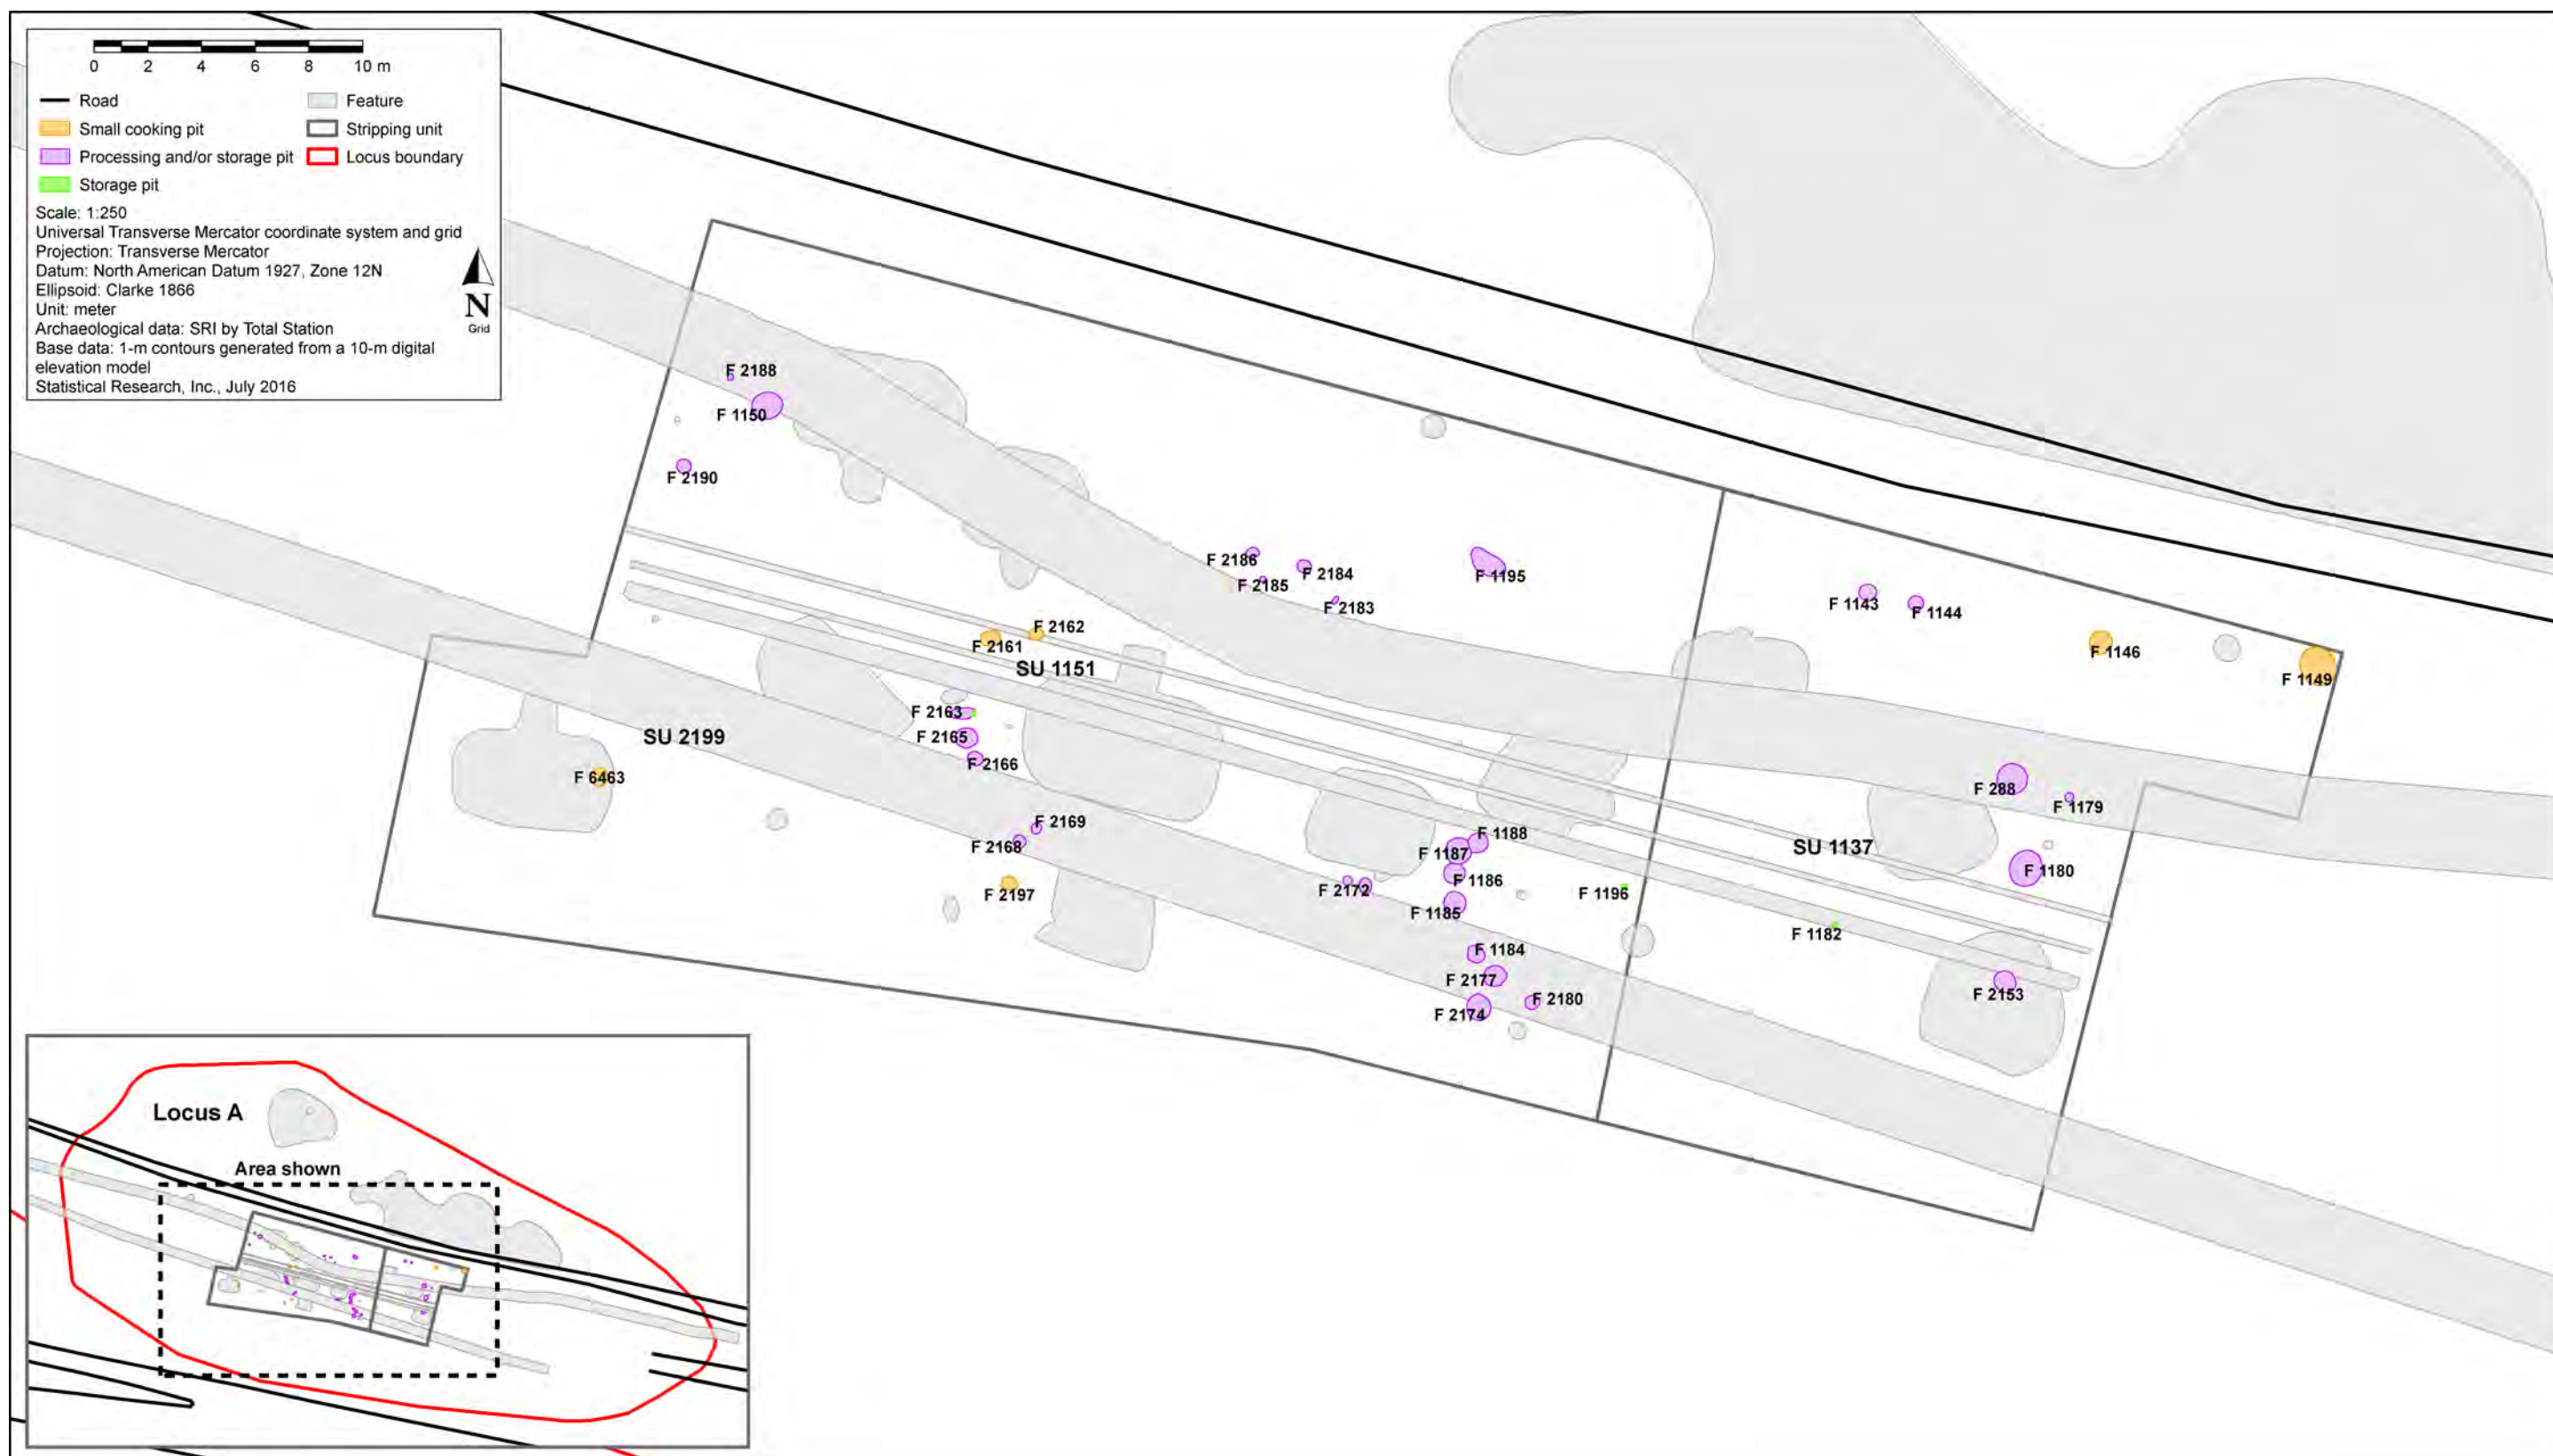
0 2 4 6 8 10 m

Road
Feature
Small cooking pit
Stripping unit
Processing and/or storage pit
Locus boundary
Storage pit

Scale: 1:250
Universal Transverse Mercator coordinate system and grid
Projection: Transverse Mercator
Datum: North American Datum 1927, Zone 12N
Ellipsoid: Clarke 1866
Unit: meter
Archaeological data: SRI by Total Station
Base data: 1-m contours generated from a 10-m digital elevation model
Statistical Research, Inc., July 2016

N
Grid

F 2188
F 1150
F 2190
F 2186
F 2184
F 2185
F 1195
F 2183
F 1143
F 1144
F 2162
F 2161
SU 1151
F 1146
F 1149
F 2163
SU 2199
F 2165
F 2166
F 6463
F 288
F 1179
F 2169
F 2168
F 1188
F 1187
SU 1137
F 1180
F 1186
F 2197
F 2172
F 1196
F 1185
F 1182
F 1184
F 2177
F 2153
F 2180
F 2174

Locus A
Area shown